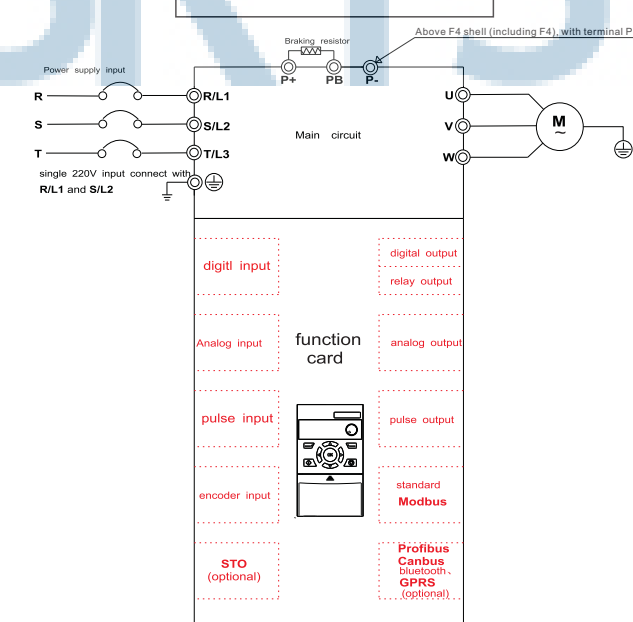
Braking resistor

Above F4 shell (including F4), with terminal P

Power supply input

R

S

T

P+

PB

P-

R/L1

S/L2

T/L3

single 220V input connect with R/L1 and S/L2

Main circuit

U

V

W

M
~

digitl input

Analog input

pulse input

encoder input

STO
(optional)

function card

digital output

relay output

analog output

pulse output

standard
Modbus

Profibus
Canbus
bluetooth、
GPRS
(optional)